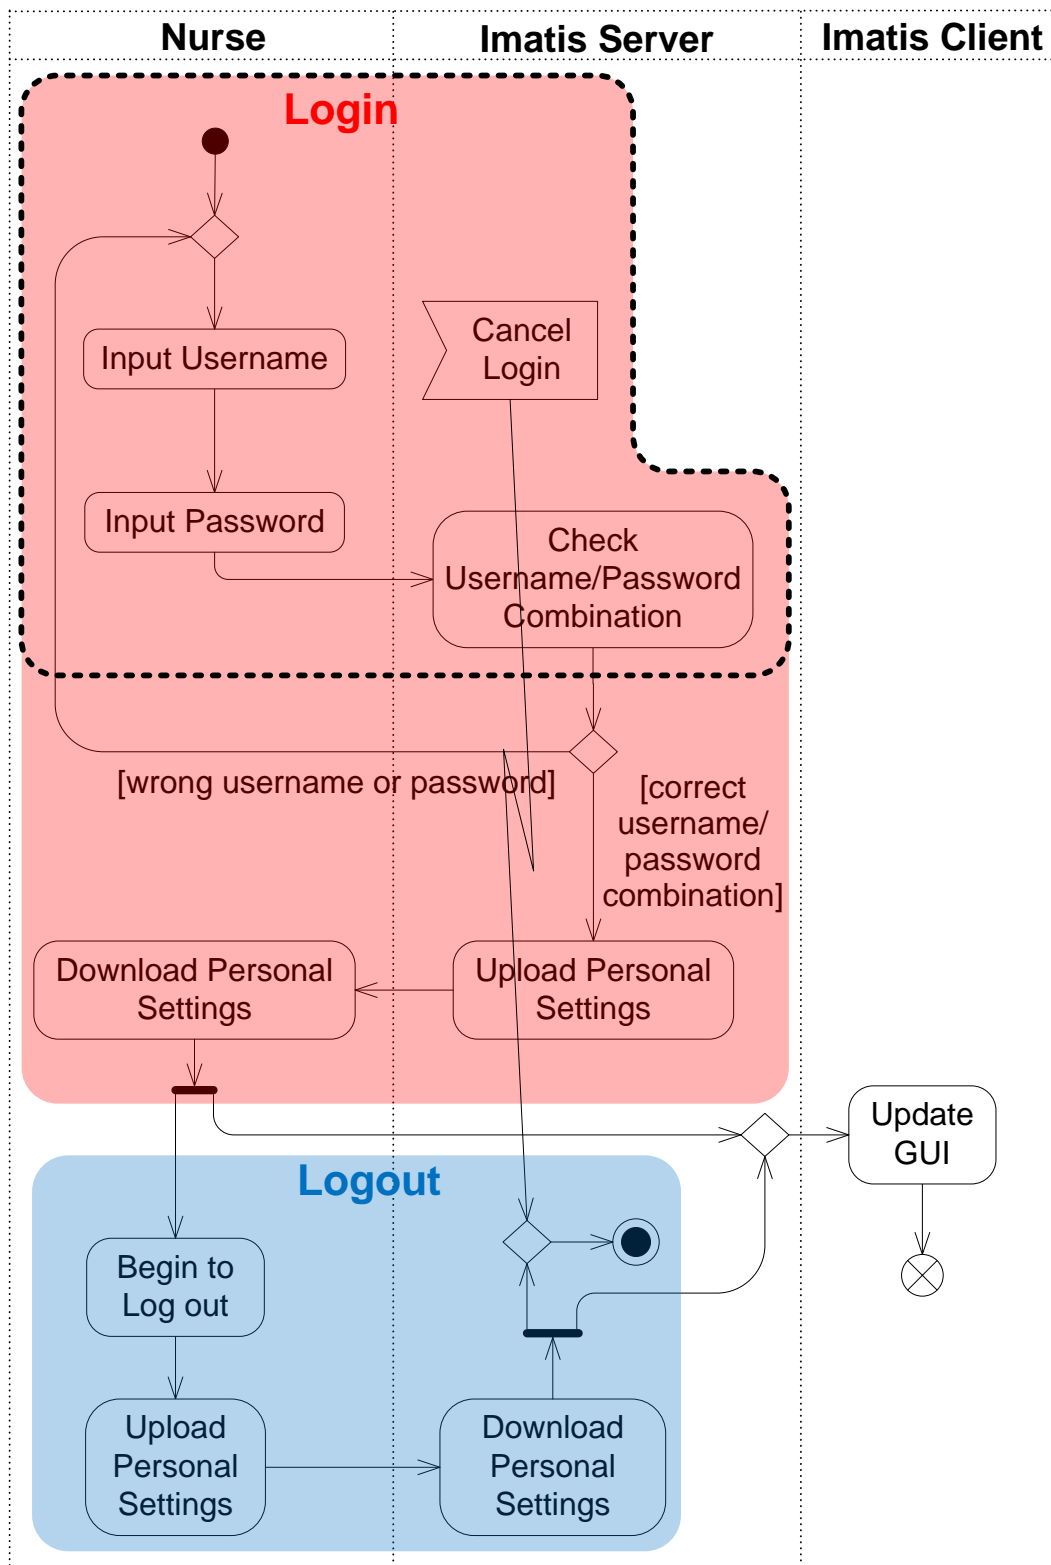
Nurse
Imatis Server
Imatis Client

Login

Input Username

Cancel Login

Input Password

Check Username/Password Combination

[wrong username or password]

[correct username/ password combination]

Download Personal Settings

Upload Personal Settings

Update GUI

Logout

Begin to Log out

Upload Personal Settings

Download Personal Settings